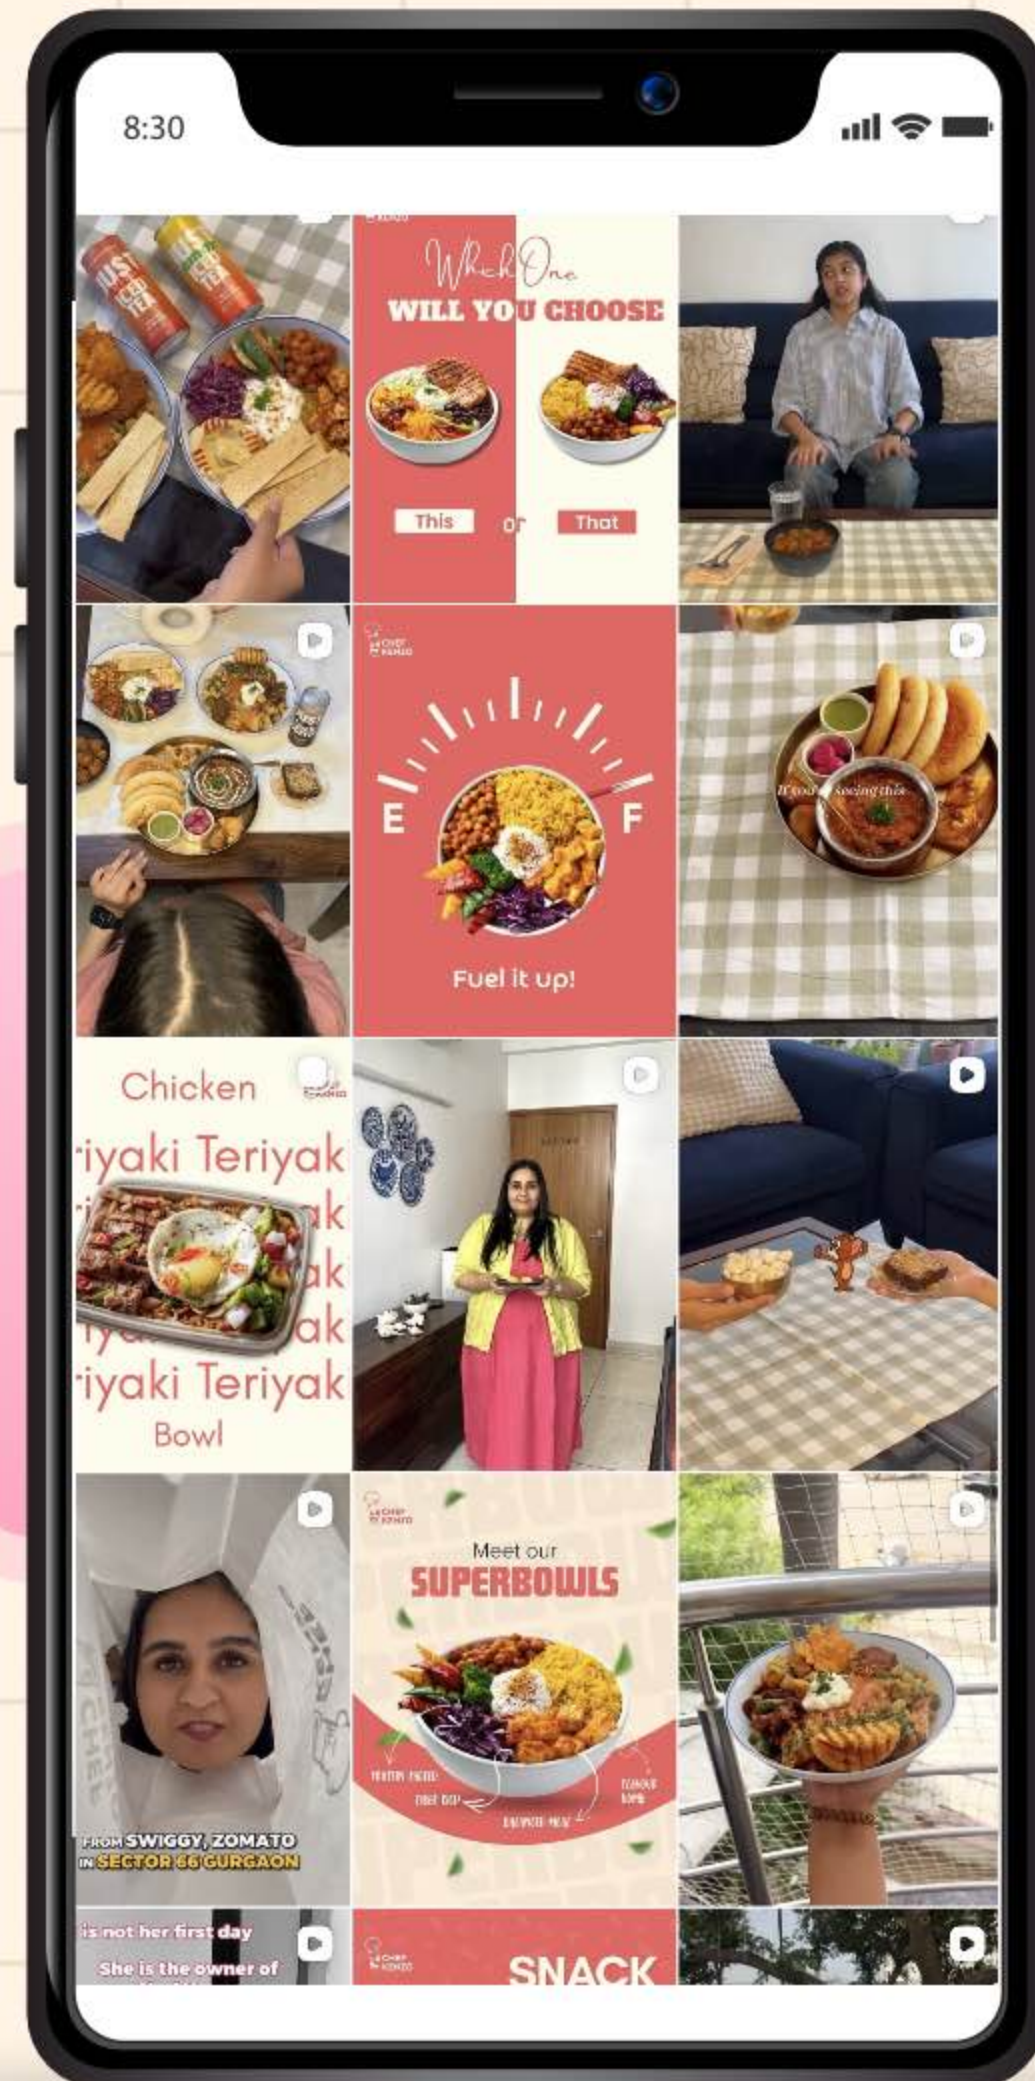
8:30

JUST ICED TEA

Which One
WILL YOU CHOOSE

This or That

CHEF KENZO

E F

Fuel it up!

If you're seeing this

Chicken
riyaki Teriyak
ak
ak
ak
riyaki Teriyak
Bowl

FROM SWIGGY, ZOMATO
IN SECTOR 66 GURGAON

CHEF KENZO

Meet our
SUPERBOWLS

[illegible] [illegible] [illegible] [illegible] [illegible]

is not her first day
She is the owner of

CHEF KENZO

SNACK